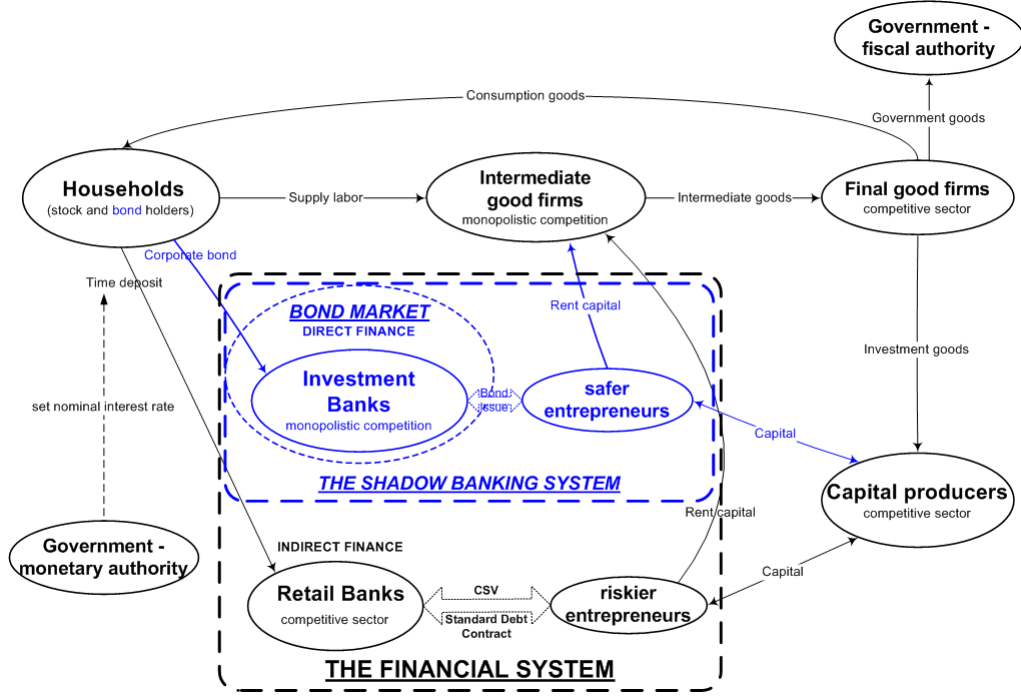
Government - fiscal authority

Consumption goods

Government goods

Households
(stock and bond holders)

Supply labor

Intermediate good firms
monopolistic competition

Intermediate goods

Final good firms
competitive sector

Corporate bond

Time deposit

Rent capital

BOND MARKET
DIRECT FINANCE

Investment Banks
monopolistic competition

Bond issue

safer entrepreneurs

Investment goods

set nominal interest rate

Capital

THE SHADOW BANKING SYSTEM

Rent capital

Capital producers
competitive sector

Government - monetary authority

INDIRECT FINANCE

Retail Banks
competitive sector

CSV

Standard Debt Contract

riskier entrepreneurs

Capital

THE FINANCIAL SYSTEM